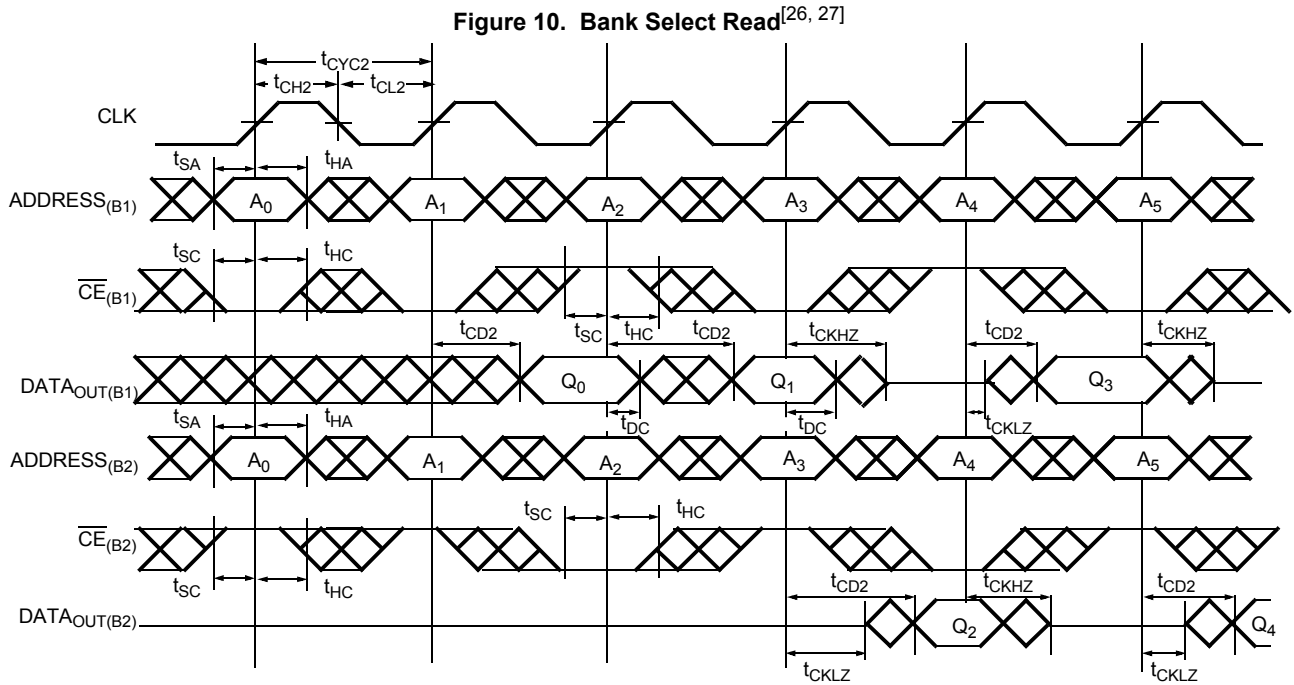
Figure 10. Bank Select Read$^{[26, 27]}$

$t_{CYC2}$
$t_{CH2}$ $t_{CL2}$

CLK

$t_{SA}$ $t_{HA}$

ADDRESS$_{(B1)}$ $A_0$ $A_1$ $A_2$ $A_3$ $A_4$ $A_5$

$t_{SC}$ $t_{HC}$

$\overline{CE}_{(B1)}$

$t_{CD2}$ $t_{SC}$ $t_{HC}$ $t_{CD2}$ $t_{CKHZ}$ $t_{CD2}$ $t_{CKHZ}$

DATA$_{OUT(B1)}$ $Q_0$ $Q_1$ $Q_3$

$t_{SA}$ $t_{HA}$ $t_{DC}$ $t_{DC}$ $t_{CKLZ}$

ADDRESS$_{(B2)}$ $A_0$ $A_1$ $A_2$ $A_3$ $A_4$ $A_5$

$t_{SC}$ $t_{HC}$

$\overline{CE}_{(B2)}$

$t_{SC}$ $t_{HC}$

$t_{CD2}$ $t_{CKHZ}$ $t_{CD2}$

DATA$_{OUT(B2)}$ $Q_2$ $Q_4$

$t_{CKLZ}$ $t_{CKLZ}$